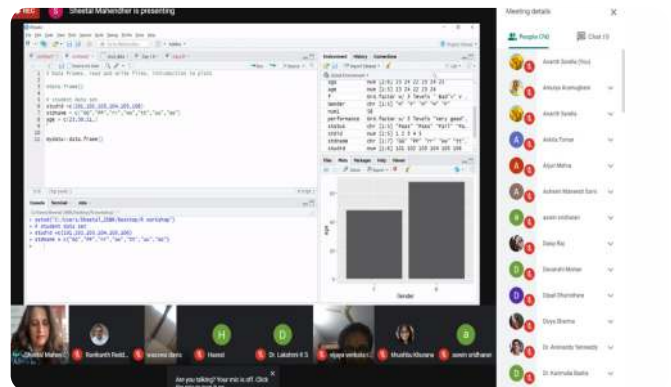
REC

S

Sheetal Mahendher is presenting

Meeting details

People (50)

Chat (0)

Ananth Sorella (You)

Abhay Shanmugham

Ananth Sorella

Ankita Tomar

Arjun Mehra

Ashwini Maheesh Soni

aswin sridharan

Daisy Raj

Devarshi Mohan

Dipali Dhamdhere

Divya Sharma

Dr. Annapurna Yerrawada

Dr. Kavinda Bakra

# Data Frames, read and write files, introduction to plots

#data frames

# student data set
studid <-c(101,102,103,104,105,106)
stdname <-c("AA","PP","YY","AA","TT","UU","BB")
age <-c(23,24,21,...

mydata<-data.frame()

Environment History Connections

Global Environment

age
gender
performance
status
studid
stdname

Age

Gender

> setwd("C:/Users/Sheetal_ISBR/Desktop/R workshop")
> # student data set
> studid <-c(101,102,103,104,105,106)
> stdname <-c("AA","PP","YY","AA","TT","UU","BB")
>

Sheetal Mahen...

Ravikanth Redd...

wasnea dans

Hassel

Dr. Lakshmi K S

vijaya venkates...

Mrudhita Khurana

aswin sridharan

Are you talking? Your mic is off. Click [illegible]